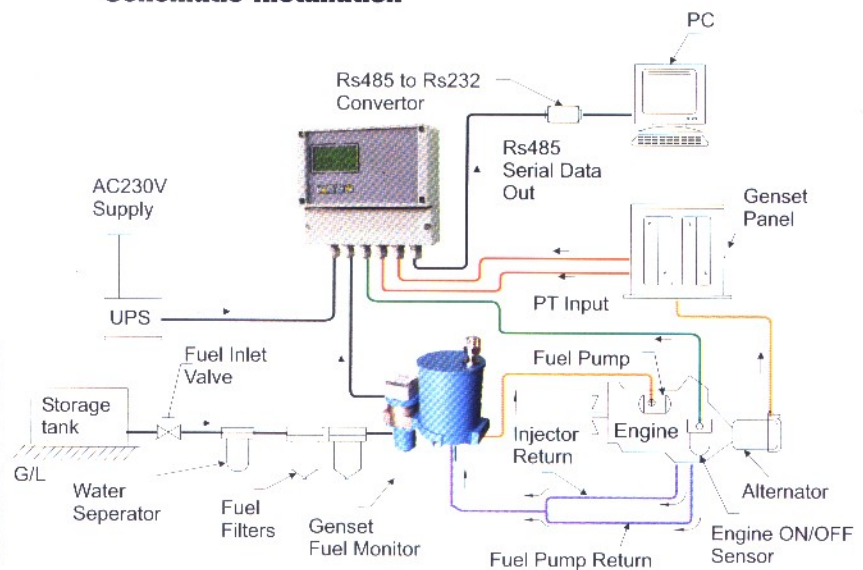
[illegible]

PC

Rs485 to Rs232 Convertor

Rs485 Serial Data Out

AC230V Supply

Genset Panel

PT Input

UPS

Fuel Inlet Valve

Fuel Pump

Storage tank

Engine

Injector Return

G/L

Water Seperator

Fuel Filters

Genset Fuel Monitor

Alternator

Engine ON/OFF Sensor

Fuel Pump Return